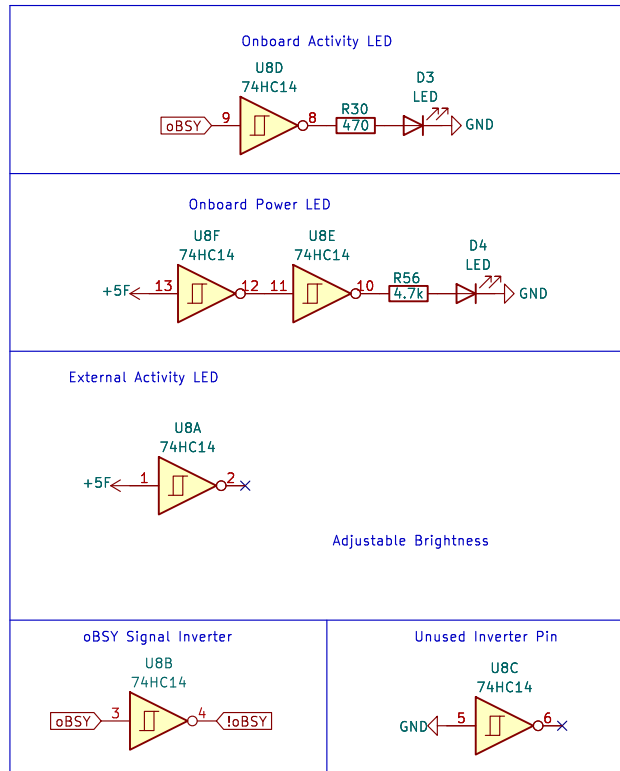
Onboard Activity LED

U8D
74HC14
oBSY 9 8
R30
470
D3
LED
GND

Onboard Power LED

U8F
74HC14
+5F 13 12
U8E
74HC14
11 10
R56
4.7k
D4
LED
GND

External Activity LED

U8A
74HC14
+5F 1 2

Adjustable Brightness

oBSY Signal Inverter

U8B
74HC14
oBSY 3 4 !oBSY

Unused Inverter Pin

U8C
74HC14
GND 5 6